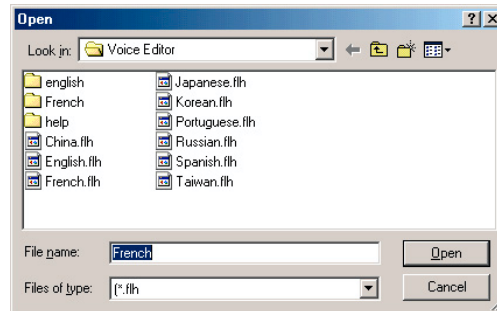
Open

?

X

Look in: Voice Editor

english

French

help

China.flh

English.flh

French.flh

Japanese.flh

Korean.flh

Portuguese.flh

Russian.flh

Spanish.flh

Taiwan.flh

File name: French

Files of type: (*.flh

Open

Cancel